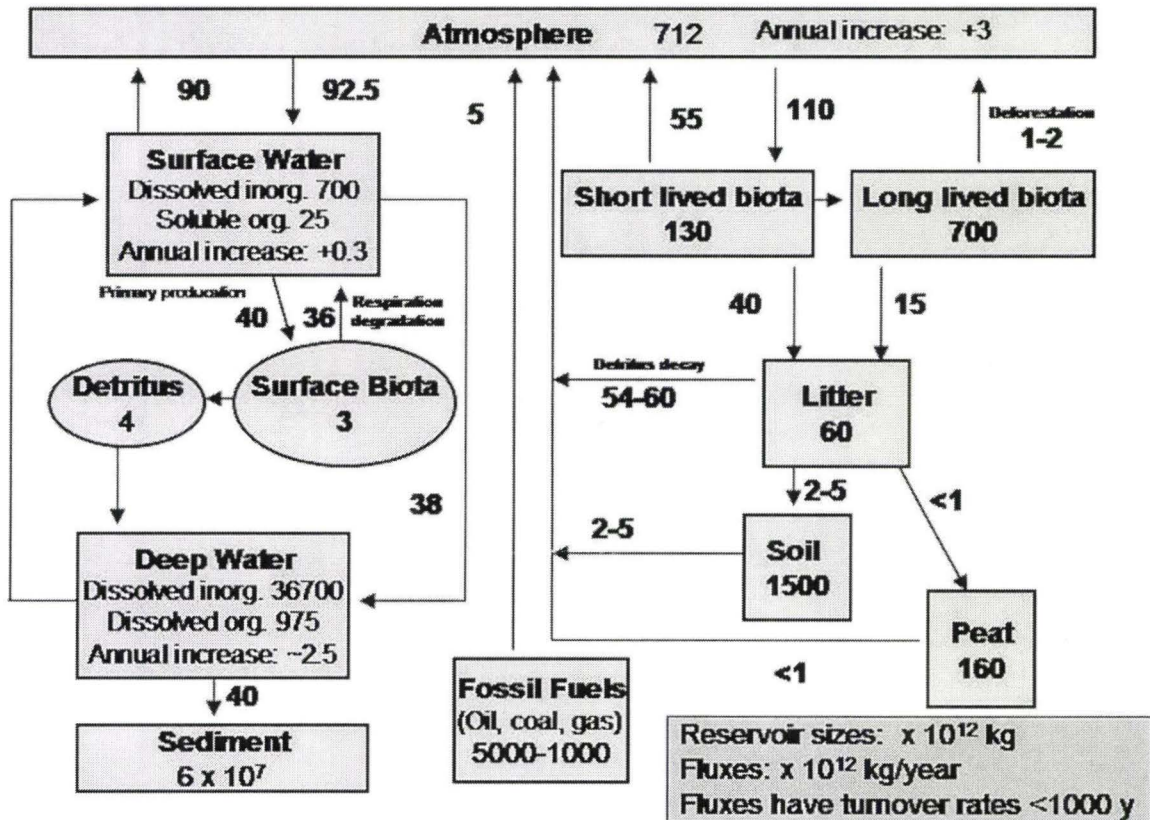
Atmosphere 712 Annual increase: +3

90

92.5

5

55

110

Deforestation 1-2

Surface Water
Dissolved inorg. 700
Soluble org. 25
Annual increase: +0.3

Short lived biota 130

Long lived biota 700

Primary producation

40

36

Respiration degradation

40

15

Detritus 4

Surface Biota 3

Detritus decay

54-60

Litter 60

2-5

<1

38

2-5

Soil 1500

Deep Water
Dissolved inorg. 36700
Dissolved org. 975
Annual increase: ~2.5

Peat 160

<1

40

Sediment $6 \times 10^7$

Fossil Fuels
(Oil, coal, gas)
5000-1000

Reservoir sizes: $\times 10^{12}$ kg
Fluxes: $\times 10^{12}$ kg/year
Fluxes have turnover rates <1000 y